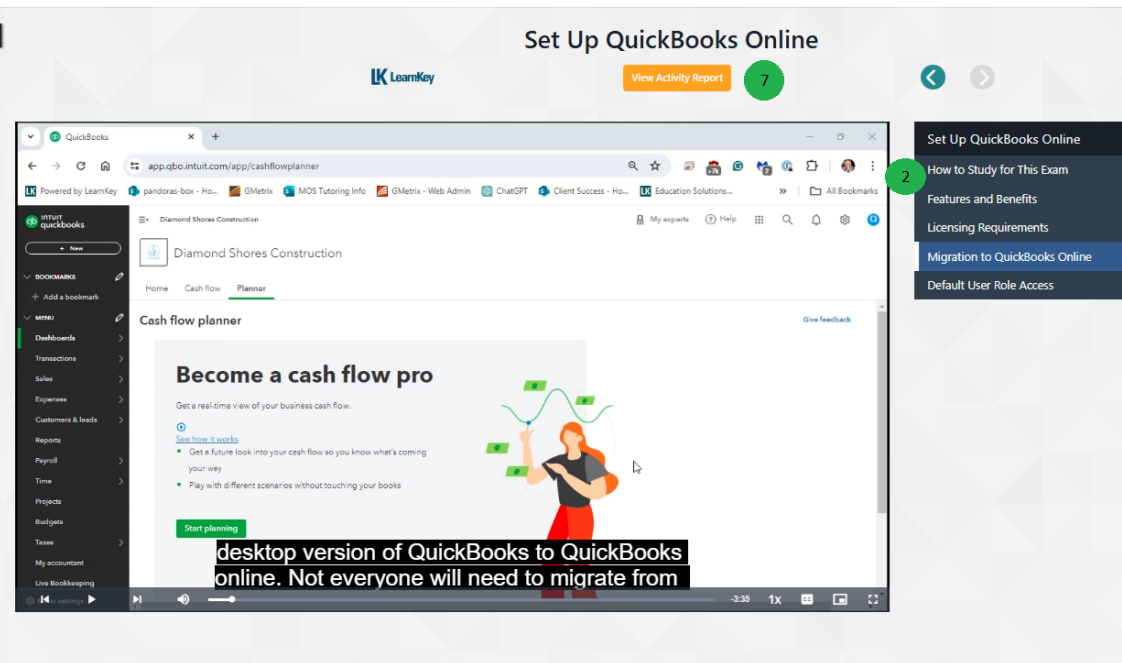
Set Up QuickBooks Online

LK LearnKey

View Activity Report

7

QuickBooks

app.qbo.intuit.com/app/cashflowplanner

Powered by LearnKey | pandoras-box - Ho... | GMetrix | MOS Tutoring Info | GMetrix - Web Admin | ChatGPT | Client Success - Ho... | Education Solutions... | All Bookmarks

intuit quickbooks

+ New

BOOKMARKS

Add a bookmark

MENU

Dashboards
Transactions
Sales
Expenses
Customers & leads
Reports
Payroll
Time
Projects
Budgets
Taxes
My accountant
Live Bookkeeping

Diamond Shores Construction

My experts | Help

Diamond Shores Construction

Home | Cash flow | Planner

Cash flow planner

Give feedback

Become a cash flow pro

Get a real-time view of your business cash flow.

See how it works

• Get a future look into your cash flow so you know what's coming your way

• Play with different scenarios without touching your books

Start planning

desktop version of QuickBooks to QuickBooks online. Not everyone will need to migrate from

-3:35 1x

Set Up QuickBooks Online

How to Study for This Exam

2

Features and Benefits

Licensing Requirements

Migration to QuickBooks Online

Default User Role Access